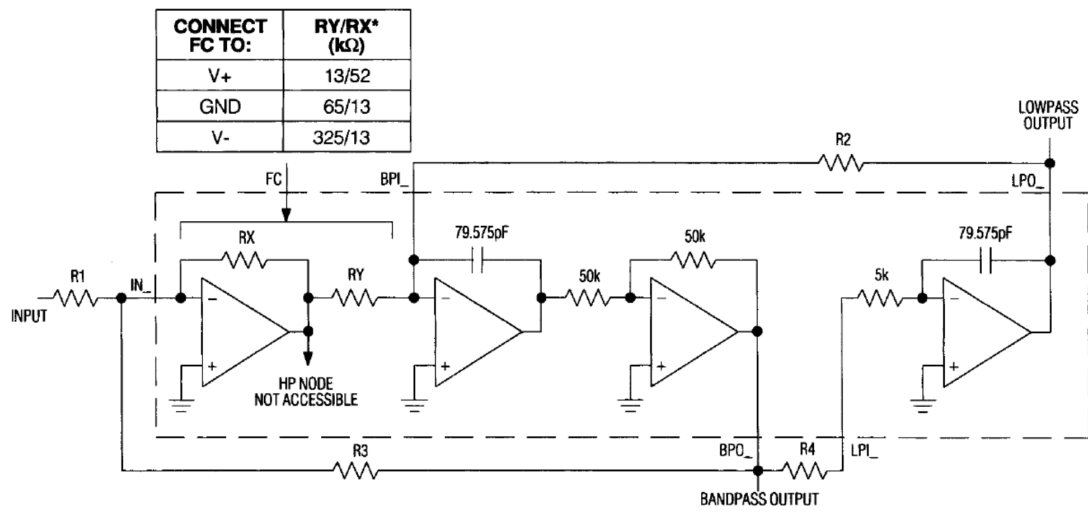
| CONNECT FC TO: | RY/RX* (kΩ) |
|---|---|
| V+ | 13/52 |
| GND | 65/13 |
| V- | 325/13 |

LOWPASS OUTPUT

R2

FC

BPI_

LPO_

RX

79.575pF

50k

79.575pF

R1

IN_

RY

50k

5k

INPUT

−

+

−

+

−

+

−

+

HP NODE NOT ACCESSIBLE

BPO_

R4

LPI_

R3

BANDPASS OUTPUT